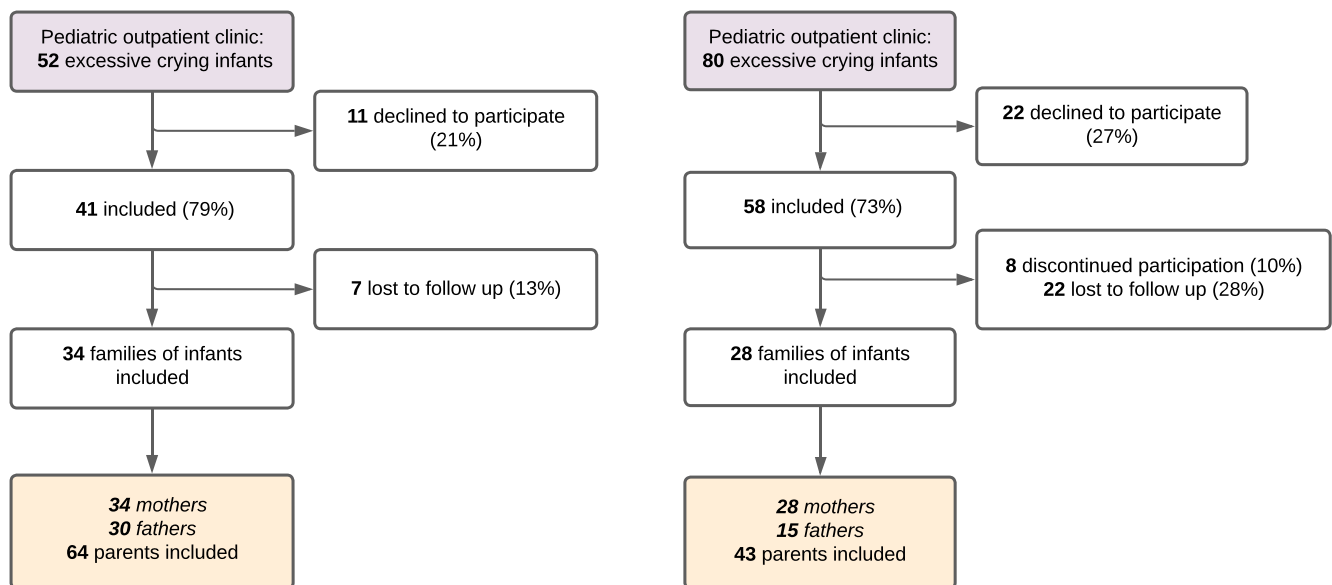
Pediatric outpatient clinic: 52 excessive crying infants

11 declined to participate (21%)

41 included (79%)

7 lost to follow up (13%)

34 families of infants included

34 mothers
30 fathers
64 parents included

Pediatric outpatient clinic: 80 excessive crying infants

22 declined to participate (27%)

58 included (73%)

8 discontinued participation (10%)
22 lost to follow up (28%)

28 families of infants included

28 mothers
15 fathers
43 parents included